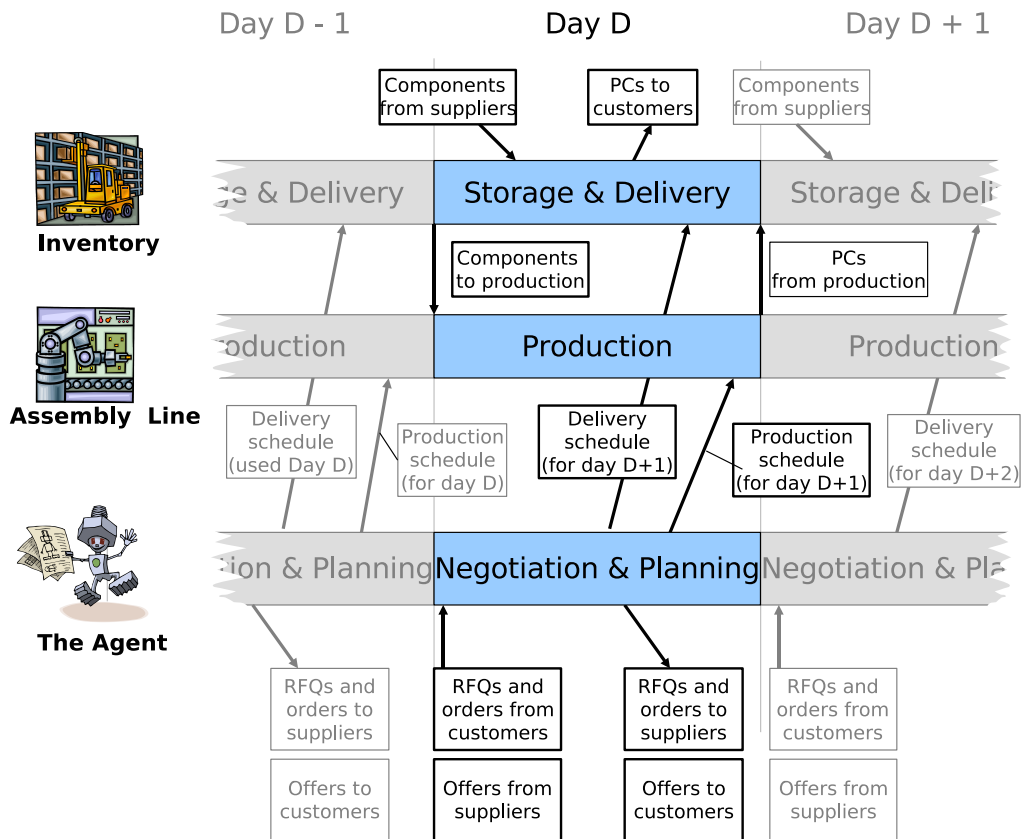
Day D - 1
Day D
Day D + 1

Components from suppliers
PCs to customers
Components from suppliers

Inventory
ge & Delivery
Storage & Delivery
Storage & Deli

Components to production
PCs from production

Assembly Line
oduction
Production
Production

Delivery schedule (used Day D)
Production schedule (for day D)
Delivery schedule (for day D+1)
Production schedule (for day D+1)
Delivery schedule (for day D+2)

The Agent
tion & Planning
Negotiation & Planning
Negotiation & Pla

RFQs and orders to suppliers
RFQs and orders from customers
RFQs and orders to suppliers
RFQs and orders from customers

Offers to customers
Offers from suppliers
Offers to customers
Offers from suppliers